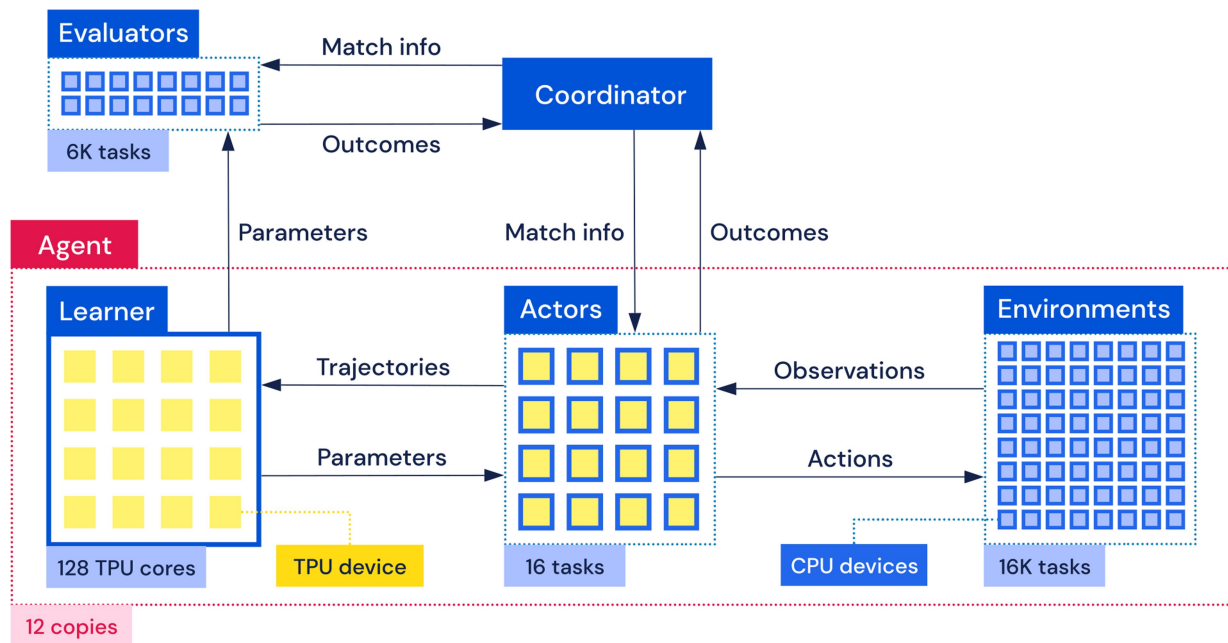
Evaluators

Match info

Coordinator

Outcomes

6K tasks

Parameters

Match info

Outcomes

Agent

Learner

Actors

Environments

Trajectories

Observations

Parameters

Actions

128 TPU cores

TPU device

16 tasks

CPU devices

16K tasks

12 copies